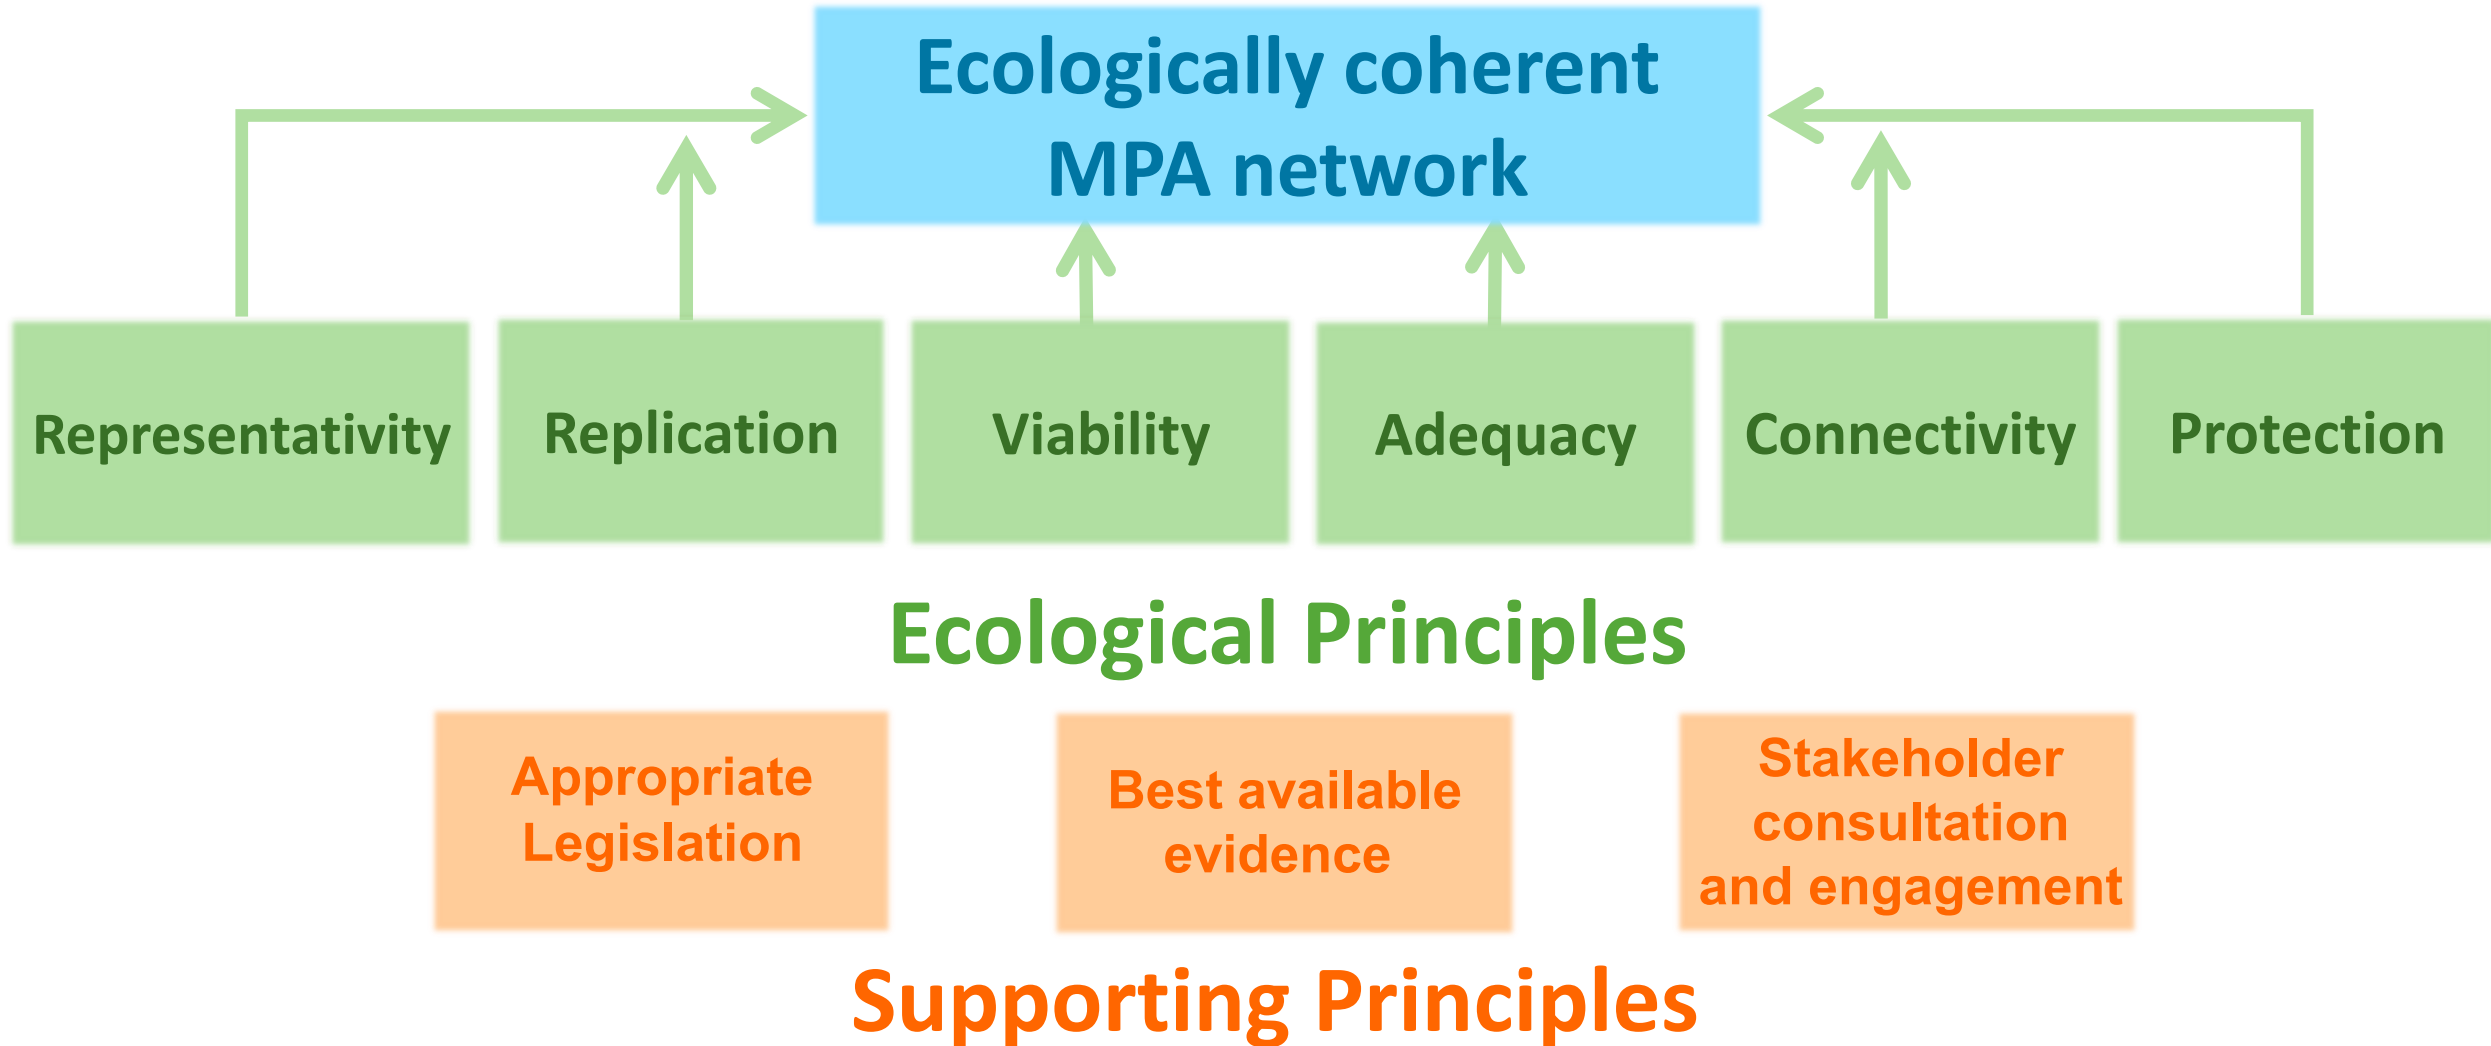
Ecologically coherent MPA network

Representativity

Replication

Viability

Adequacy

Connectivity

Protection

Ecological Principles

Appropriate Legislation

Best available evidence

Stakeholder consultation and engagement

Supporting Principles